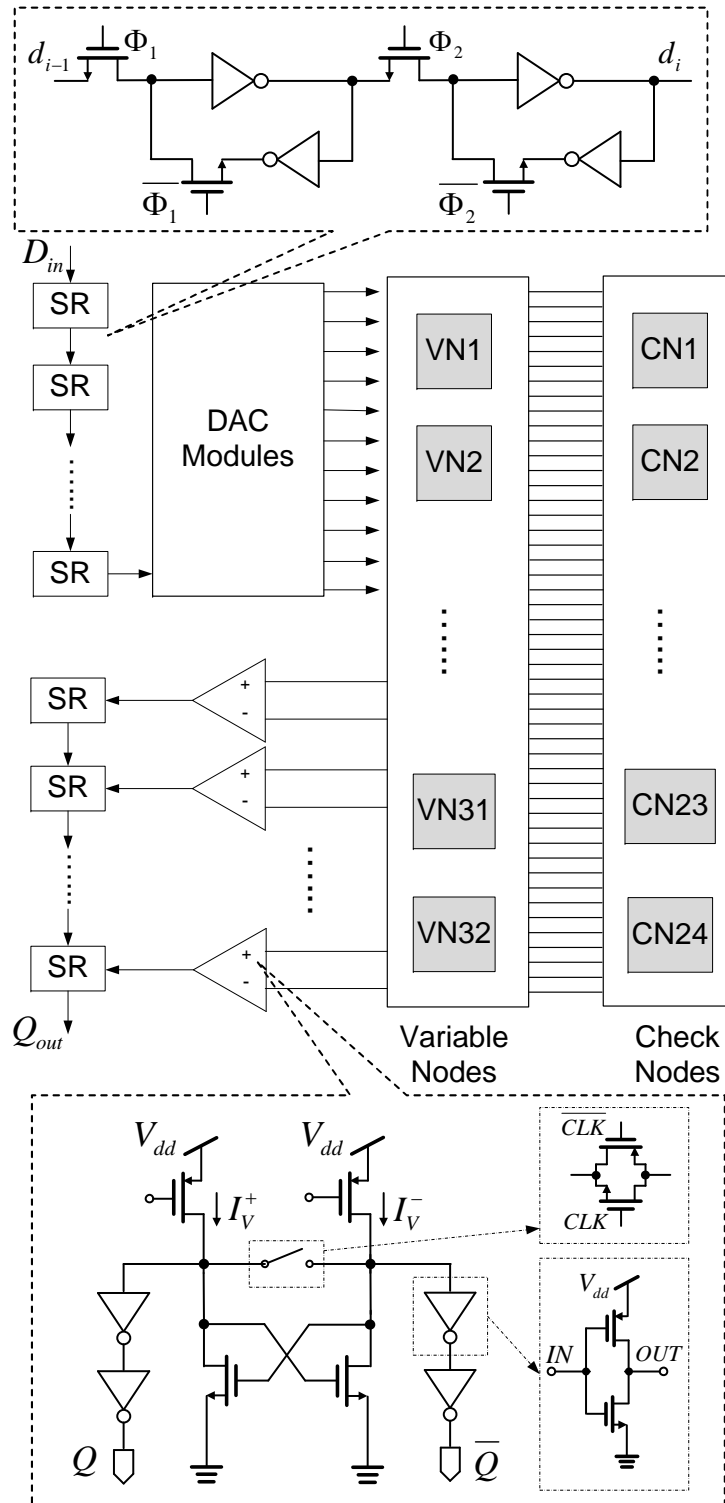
$d_{i-1}$ $\Phi_1$ $\Phi_2$ $d_i$

$\overline{\Phi_1}$ $\overline{\Phi_2}$

$D_{in}$

SR

SR

SR

DAC Modules

VN1

VN2

VN31

VN32

CN1

CN2

CN23

CN24

SR

SR

SR

$Q_{out}$

+ -

+ -

+ -

Variable Nodes

Check Nodes

$V_{dd}$ $V_{dd}$

$I_V^+$ $I_V^-$

$\overline{CLK}$

$CLK$

$V_{dd}$

$IN$ $OUT$

$Q$ $\overline{Q}$